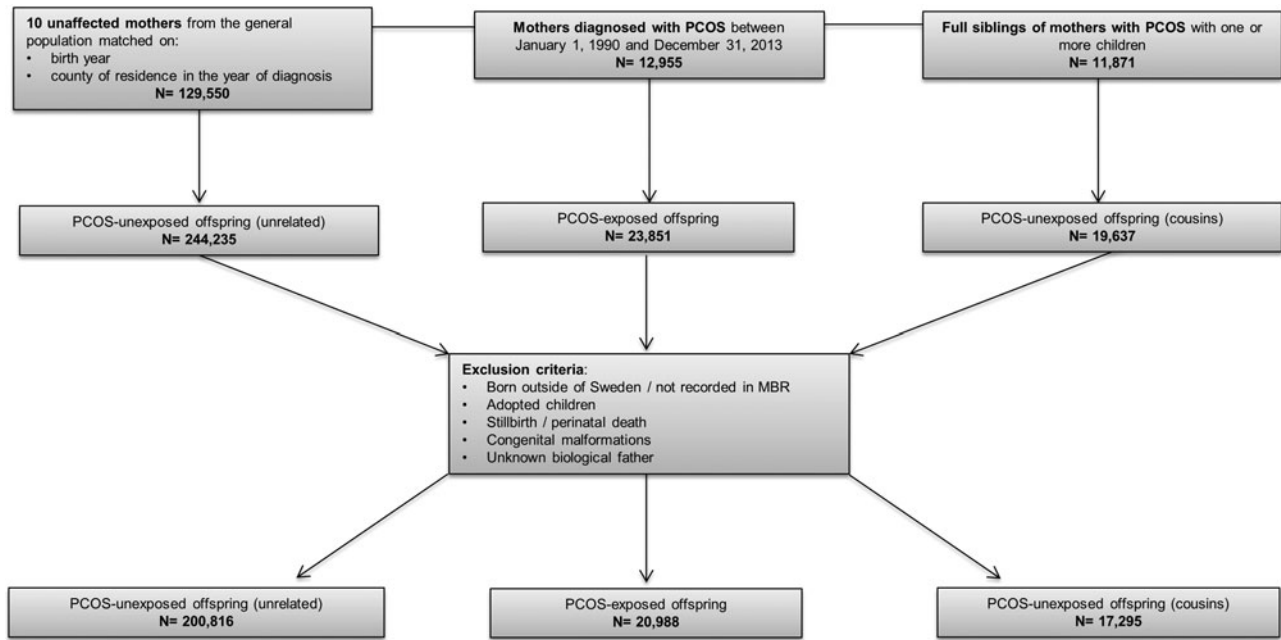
**10 unaffected mothers** from the general population matched on:
• birth year
• county of residence in the year of diagnosis
**N= 129,550**

**Mothers diagnosed with PCOS** between January 1, 1990 and December 31, 2013
**N= 12,955**

**Full siblings of mothers with PCOS** with one or more children
**N= 11,871**

PCOS-unexposed offspring (unrelated)
**N= 244,235**

PCOS-exposed offspring
**N= 23,851**

PCOS-unexposed offspring (cousins)
**N= 19,637**

**Exclusion criteria**:
• Born outside of Sweden / not recorded in MBR
• Adopted children
• Stillbirth / perinatal death
• Congenital malformations
• Unknown biological father

PCOS-unexposed offspring (unrelated)
**N= 200,816**

PCOS-exposed offspring
**N= 20,988**

PCOS-unexposed offspring (cousins)
**N= 17,295**